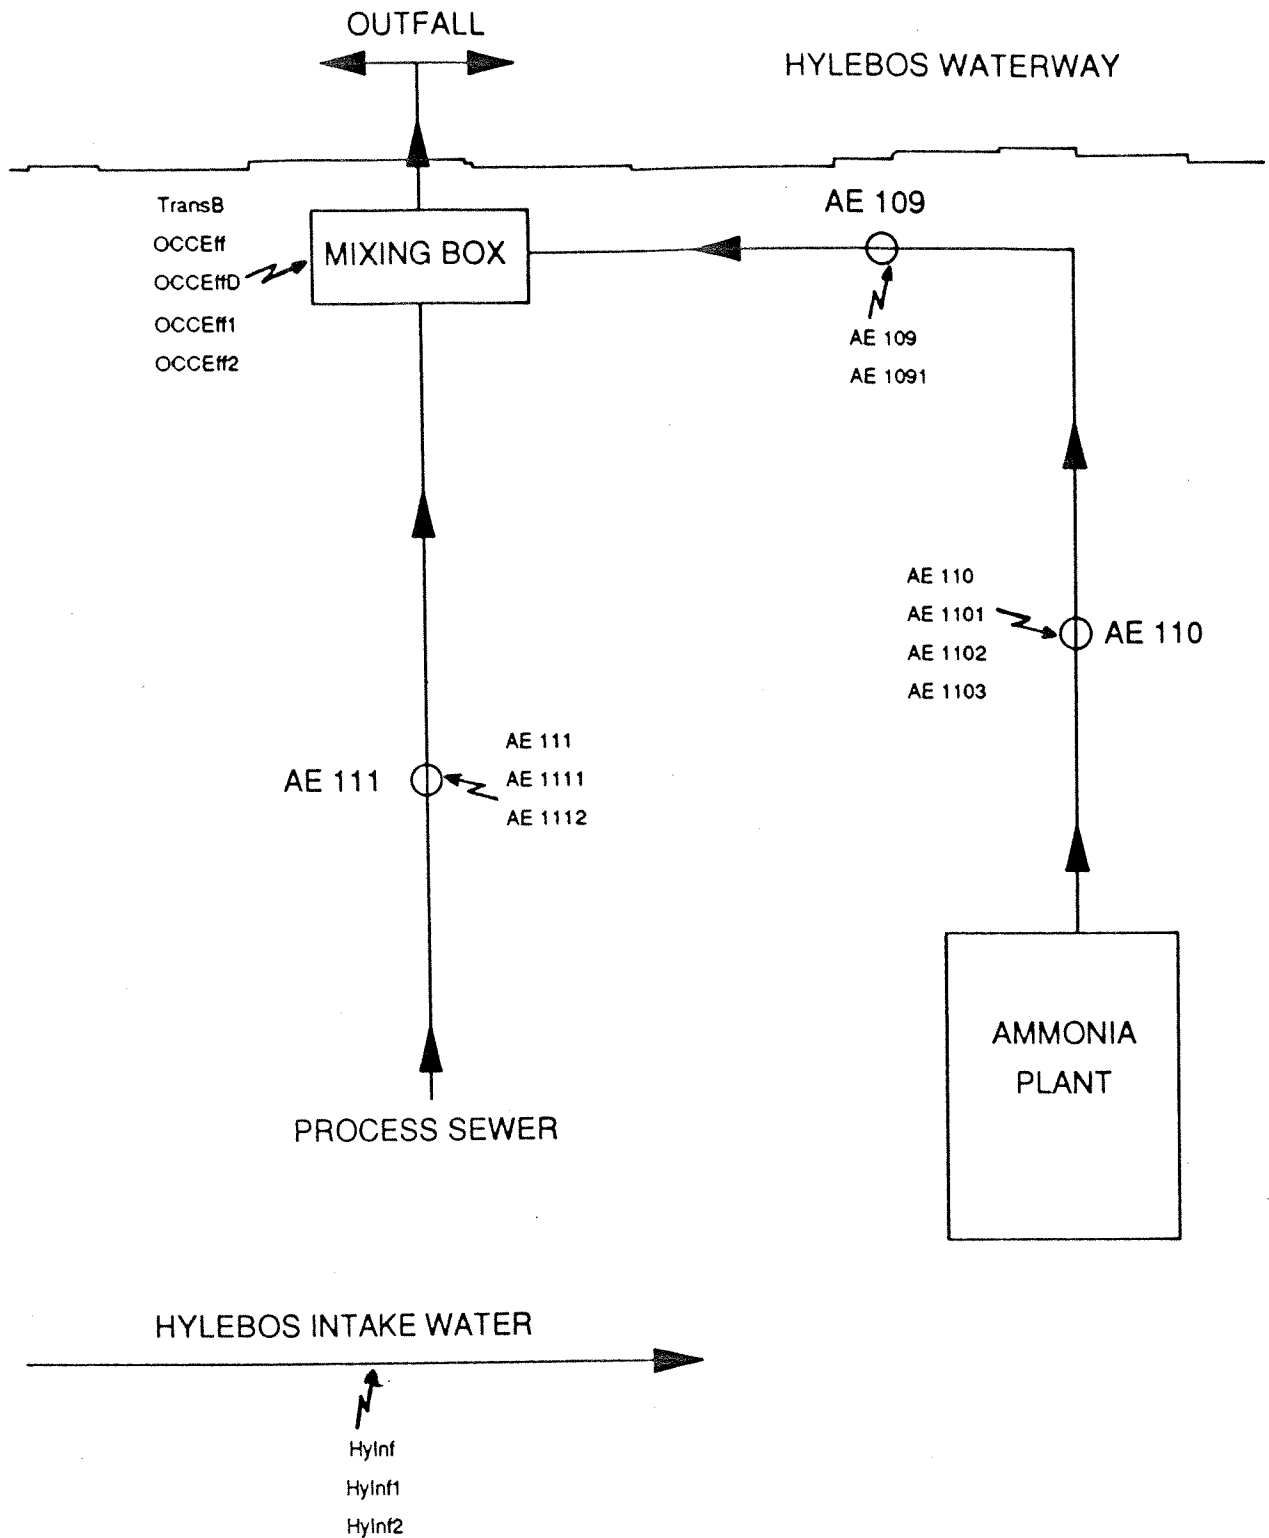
OUTFALL

HYLEBOS WATERWAY

TransB
OCCEff
OCCEffD
OCCEff1
OCCEff2

MIXING BOX

AE 109

AE 109
AE 1091

AE 110
AE 1101
AE 1102
AE 1103

AE 110

AE 111

AE 111
AE 1111
AE 1112

AMMONIA PLANT

PROCESS SEWER

HYLEBOS INTAKE WATER

HyInf
HyInf1
HyInf2